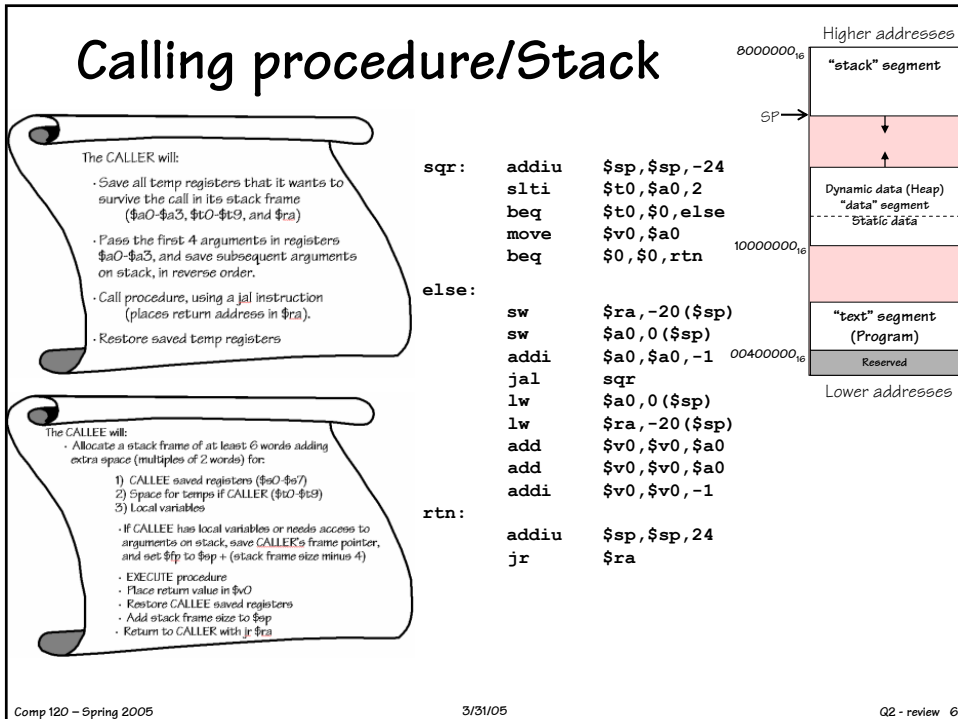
Calling procedure/Stack

The CALLER will:

· Save all temp registers that it wants to survive the call in its stack frame ($a0-$a3, $t0-$t9, and $ra)

· Pass the first 4 arguments in registers $a0-$a3, and save subsequent arguments on stack, in reverse order.

· Call procedure, using a jal instruction (places return address in $ra).

· Restore saved temp registers

The CALLEE will:
· Allocate a stack frame of at least 6 words adding extra space (multiples of 2 words) for:

1) CALLEE saved registers ($s0-$s7)
2) Space for temps if CALLER ($t0-$t9)
3) Local variables

· If CALLEE has local variables or needs access to arguments on stack, save CALLER's frame pointer, and set $fp to $sp + (stack frame size minus 4)

· EXECUTE procedure
· Place return value in $v0
· Restore CALLEE saved registers
· Add stack frame size to $sp
· Return to CALLER with jr $ra

sqr: addiu $sp,$sp,-24
slti $t0,$a0,2
beq $t0,$0,else
move $v0,$a0
beq $0,$0,rtn
else:
sw $ra,-20($sp)
sw $a0,0($sp)
addi $a0,$a0,-1
jal sqr
lw $a0,0($sp)
lw $ra,-20($sp)
add $v0,$v0,$a0
add $v0,$v0,$a0
addi $v0,$v0,-1
rtn:
addiu $sp,$sp,24
jr $ra

Higher addresses
$80000000_{16}$
"stack" segment
SP
Dynamic data (Heap)
"data" segment
Static data
$10000000_{16}$
"text" segment
(Program)
$00400000_{16}$
Reserved
Lower addresses

Comp 120 – Spring 2005
3/31/05
Q2 - review 6